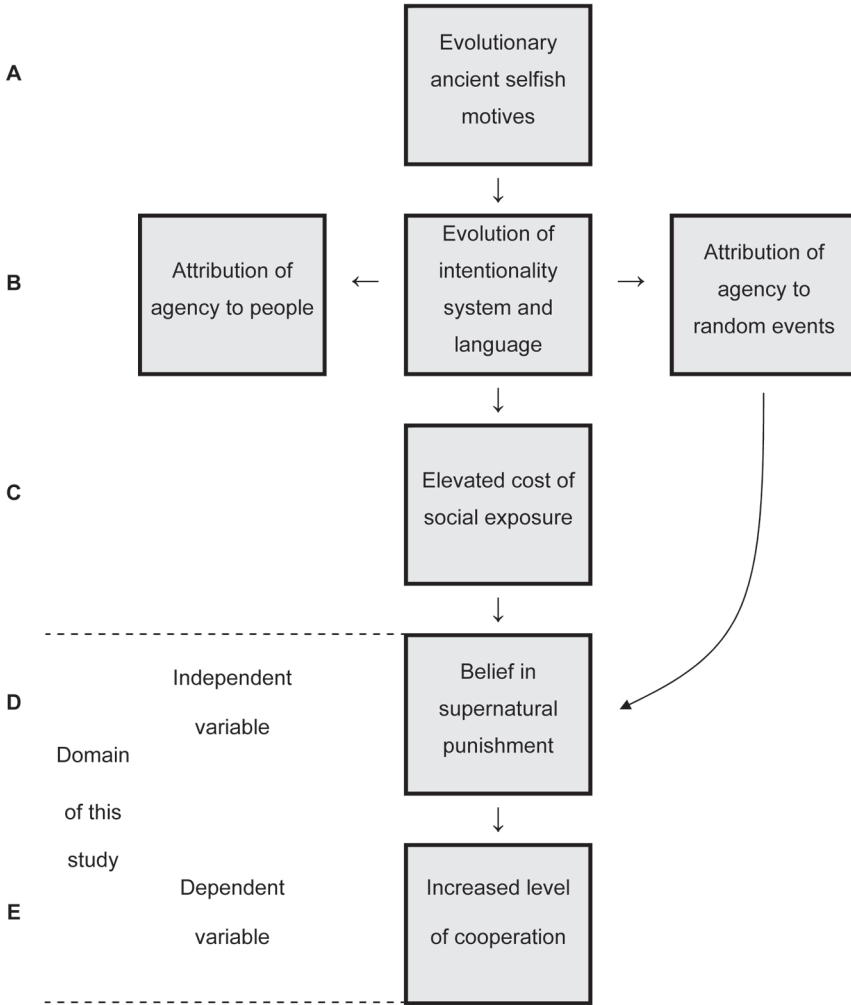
A

Evolutionary ancient selfish motives

B

Attribution of agency to people

Evolution of intentionality system and language

Attribution of agency to random events

C

Elevated cost of social exposure

D

Independent variable

Domain of this study

Belief in supernatural punishment

E

Dependent variable

Increased level of cooperation